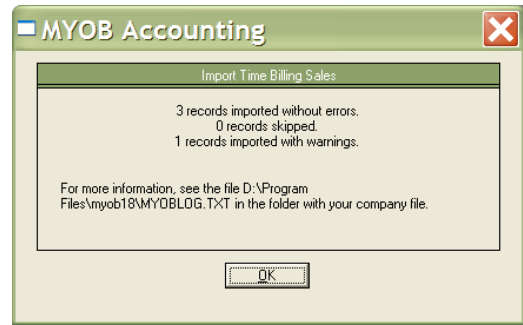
MYOB Accounting

Import Time Billing Sales

3 records imported without errors.
0 records skipped.
1 records imported with warnings.

For more information, see the file D:\Program Files\myob18\MYOBLOG.TXT in the folder with your company file.

OK